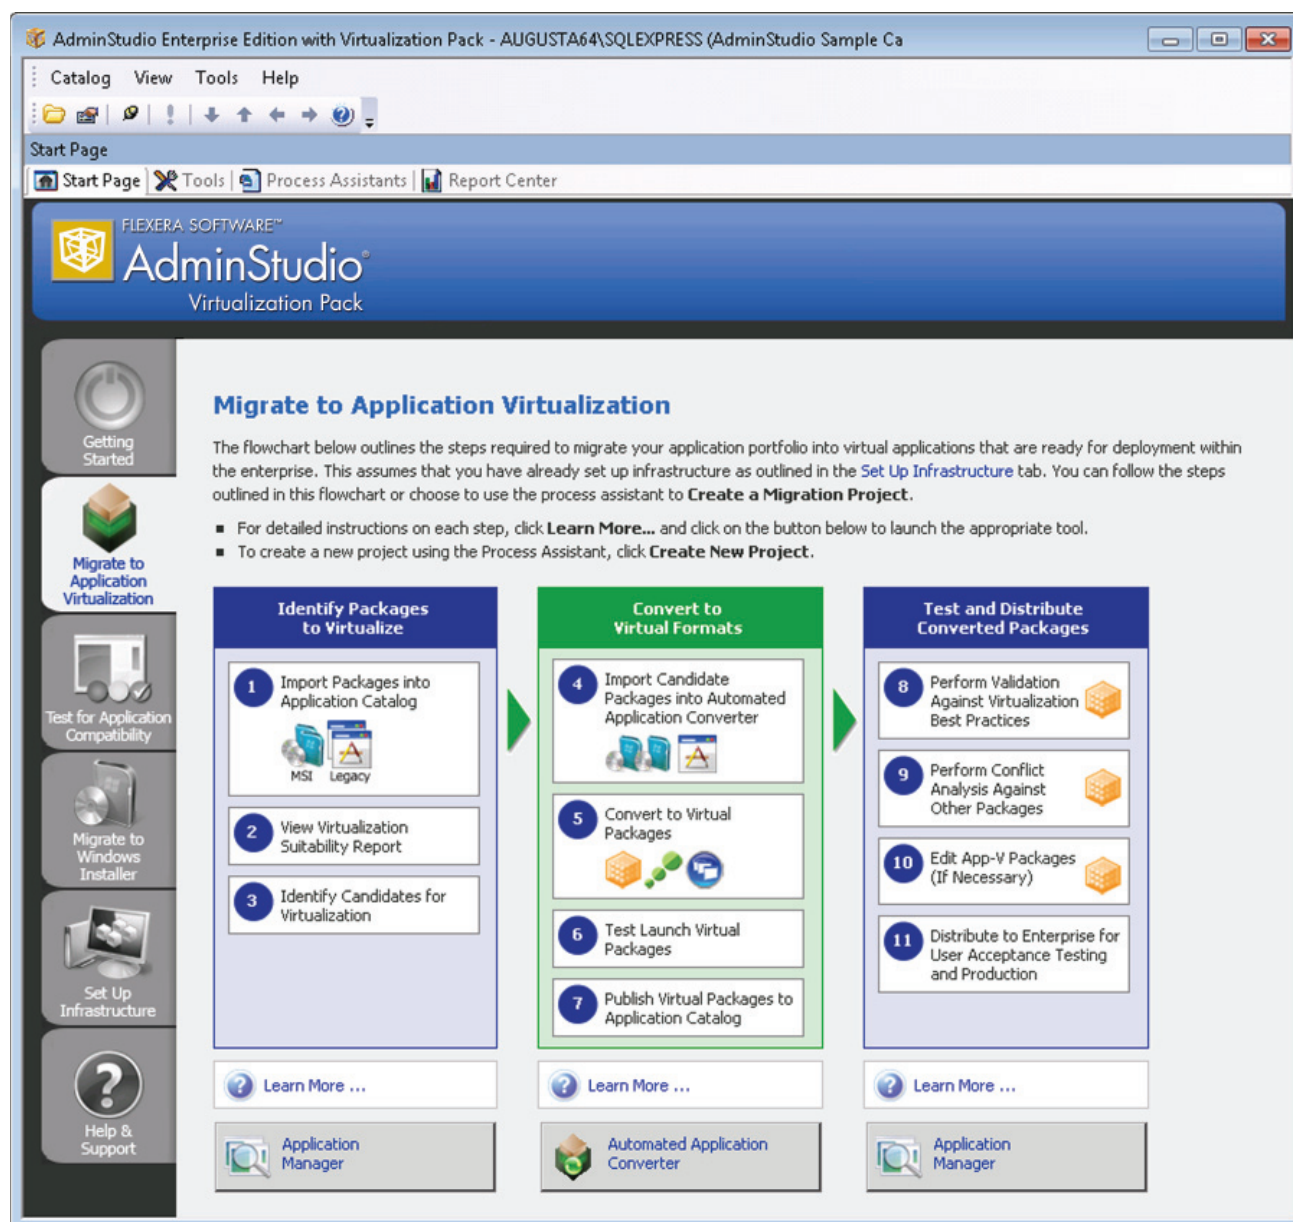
AdminStudio Enterprise Edition with Virtualization Pack - AUGUSTA64\SQLEXPRESS (AdminStudio Sample Ca

Catalog View Tools Help

Start Page

Start Page | Tools | Process Assistants | Report Center

FLEXERA SOFTWARE™
AdminStudio®
Virtualization Pack

Getting Started

Migrate to Application Virtualization

Test for Application Compatibility

Migrate to Windows Installer

Set Up Infrastructure

Help & Support

Migrate to Application Virtualization

The flowchart below outlines the steps required to migrate your application portfolio into virtual applications that are ready for deployment within the enterprise. This assumes that you have already set up infrastructure as outlined in the Set Up Infrastructure tab. You can follow the steps outlined in this flowchart or choose to use the process assistant to **Create a Migration Project**.

- For detailed instructions on each step, click **Learn More...** and click on the button below to launch the appropriate tool.
- To create a new project using the Process Assistant, click **Create New Project**.

Identify Packages to Virtualize

1 Import Packages into Application Catalog
MSI Legacy

2 View Virtualization Suitability Report

3 Identify Candidates for Virtualization

Convert to Virtual Formats

4 Import Candidate Packages into Automated Application Converter

5 Convert to Virtual Packages

6 Test Launch Virtual Packages

7 Publish Virtual Packages to Application Catalog

Test and Distribute Converted Packages

8 Perform Validation Against Virtualization Best Practices

9 Perform Conflict Analysis Against Other Packages

10 Edit App-V Packages (If Necessary)

11 Distribute to Enterprise for User Acceptance Testing and Production

Learn More ...

Learn More ...

Learn More ...

Application Manager

Automated Application Converter

Application Manager